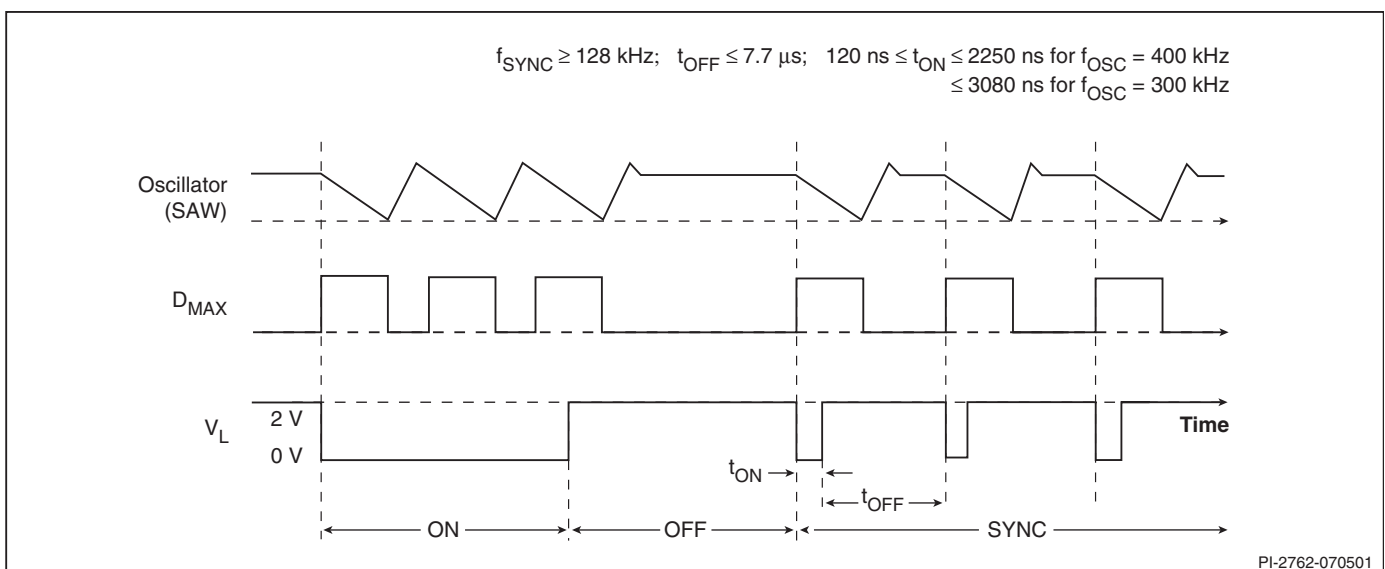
$f_{SYNC} \geq 128$ kHz; $t_{OFF} \leq 7.7$ µs; 120 ns $\leq t_{ON} \leq$ 2250 ns for $f_{OSC}$ = 400 kHz
$\leq$ 3080 ns for $f_{OSC}$ = 300 kHz

Oscillator
(SAW)

$D_{MAX}$

$V_L$

2 V

0 V

Time

$t_{ON}$

$t_{OFF}$

ON

OFF

SYNC

PI-2762-070501